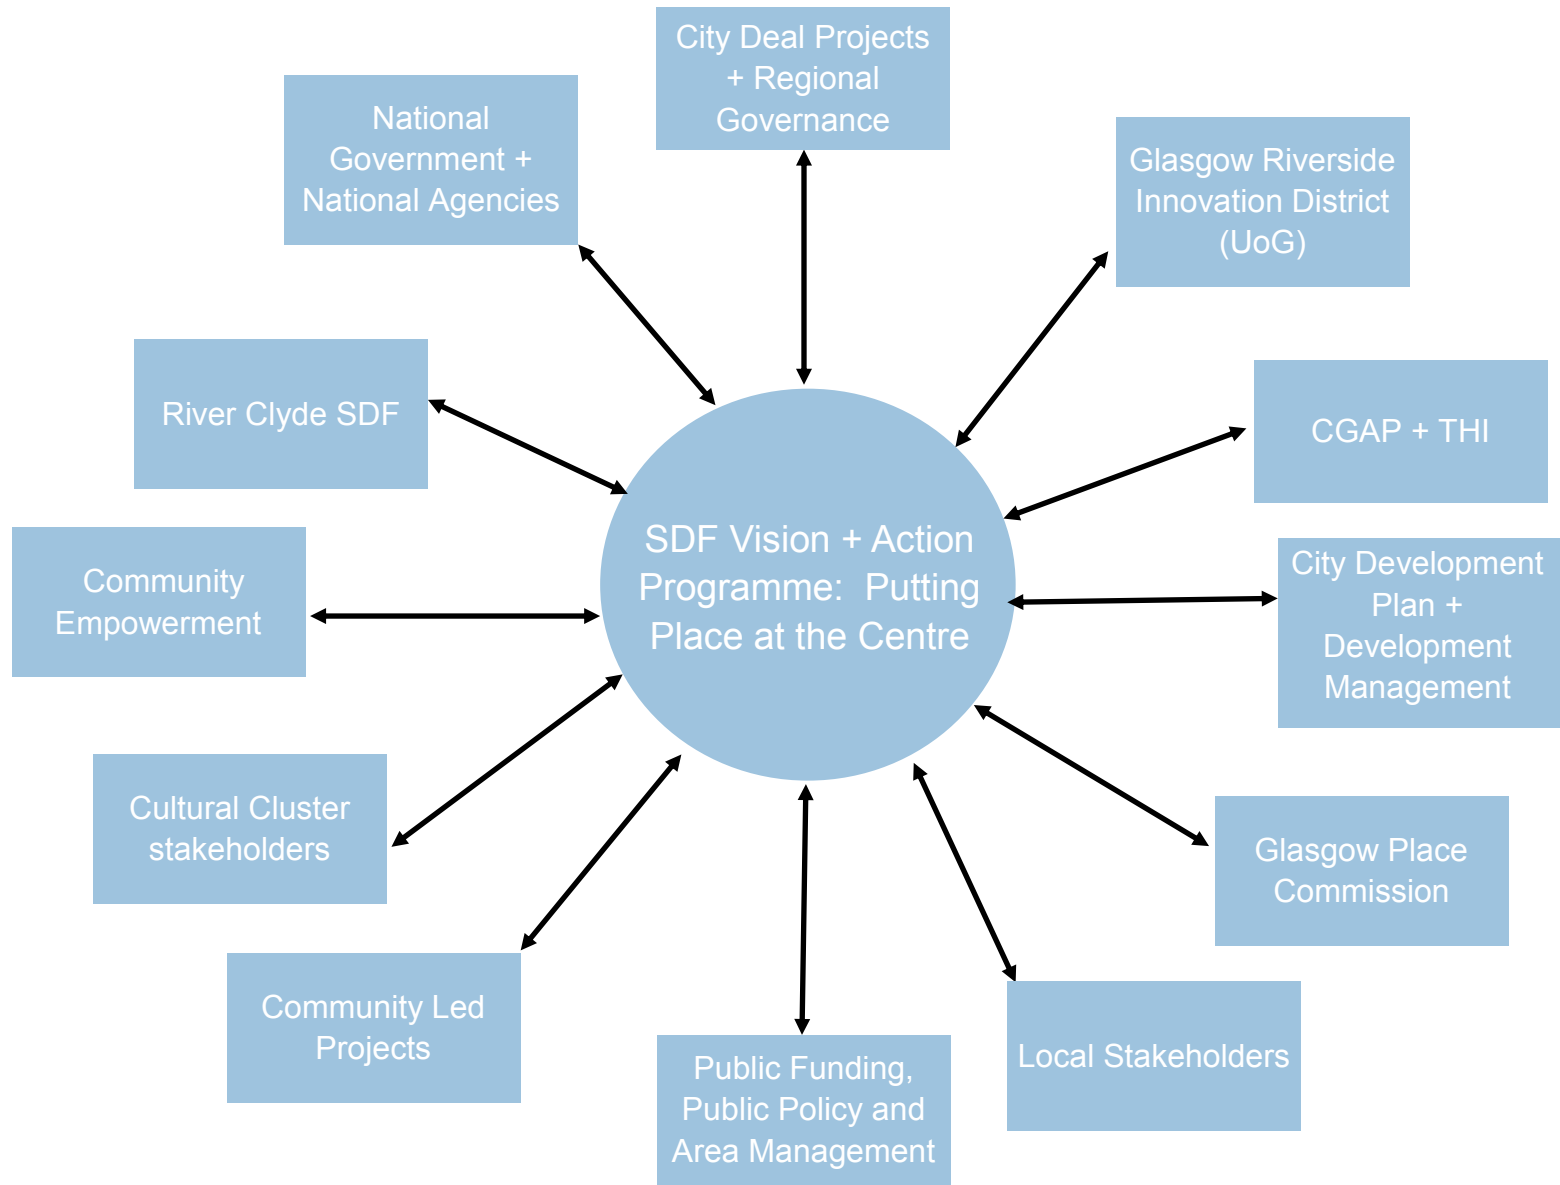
City Deal Projects + Regional Governance

National Government + National Agencies

Glasgow Riverside Innovation District (UoG)

River Clyde SDF

CGAP + THI

SDF Vision + Action Programme: Putting Place at the Centre

Community Empowerment

City Development Plan + Development Management

Cultural Cluster stakeholders

Glasgow Place Commission

Community Led Projects

Local Stakeholders

Public Funding, Public Policy and Area Management